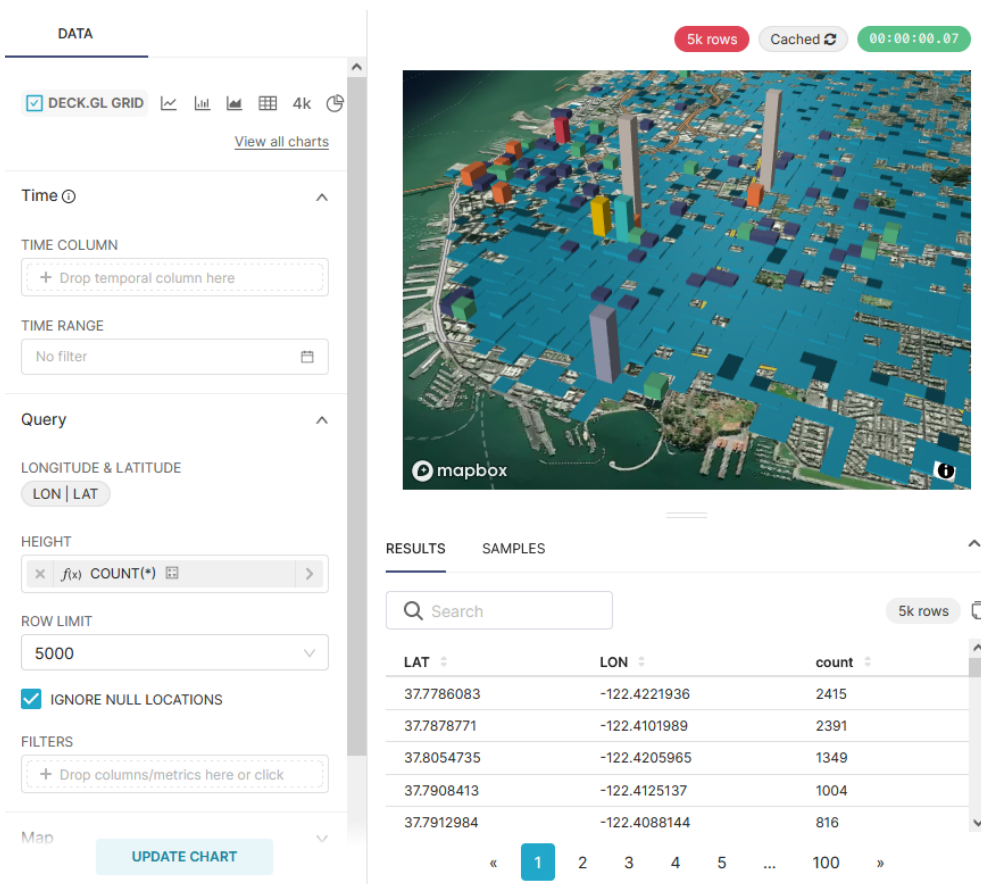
DATA

DECK.GL GRID 4k

View all charts

Time

TIME COLUMN

+ Drop temporal column here

TIME RANGE

No filter

Query

LONGITUDE & LATITUDE

LON | LAT

HEIGHT

$f(x)$ COUNT(*)

ROW LIMIT

5000

IGNORE NULL LOCATIONS

FILTERS

+ Drop columns/metrics here or click

Map

UPDATE CHART

5k rows Cached 00:00:00.07

mapbox

RESULTS SAMPLES

Search

5k rows

| LAT | LON | count |
|---|---|---|
| 37.7786083 | -122.4221936 | 2415 |
| 37.7878771 | -122.4101989 | 2391 |
| 37.8054735 | -122.4205965 | 1349 |
| 37.7908413 | -122.4125137 | 1004 |
| 37.7912984 | -122.4088144 | 816 |

« 1 2 3 4 5 ... 100 »